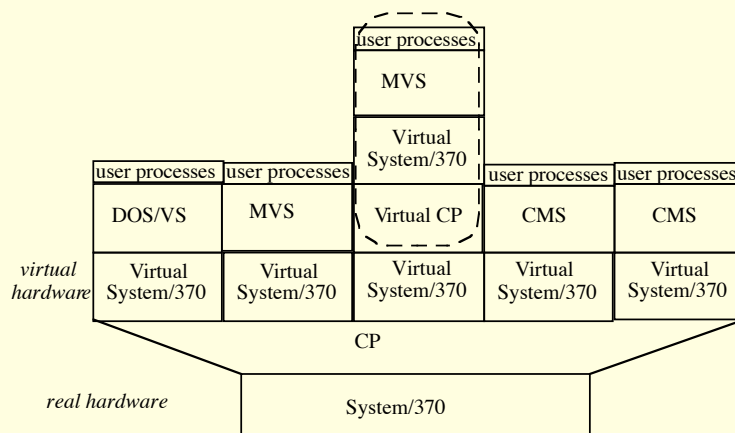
user processes
MVS
Virtual System/370
Virtual CP

user processes
DOS/VS

user processes
MVS

user processes
CMS

user processes
CMS

virtual hardware
Virtual System/370
Virtual System/370
Virtual System/370
Virtual System/370
Virtual System/370

CP

real hardware
System/370